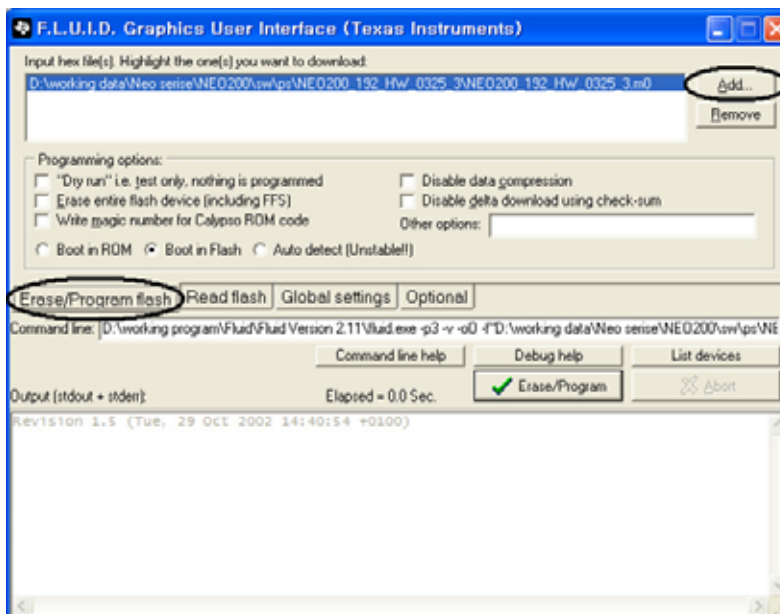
F.L.U.I.D. Graphics User Interface (Texas Instruments)

Input hex file(s). Highlight the one(s) you want to download:

D:\working data\Neo serise\NEO200\sw\ps\NEO200_192_HW_0325_3\NEO200_192_HW_0325_3.m0

Add...

Remove

Programming options:

"Dry run" i.e. test only, nothing is programmed

Erase entire flash device (including FFS)

Write magic number for Calypso ROM code

Disable data compression

Disable delta download using check-sum

Other options:

Boot in ROM

Boot in Flash

Auto detect (Unstable!!)

Erase/Program flash

Read flash

Global settings

Optional

Command line: D:\working program\Fluid\Fluid Version 2.11\fluid.exe -p3 -v -o0 -f"D:\working data\Neo serise\NEO200\sw\ps\NE

Command line help

Debug help

List devices

Output (stdout + stderr):

Elapsed = 0.0 Sec.

Erase/Program

Abort

Revision 1.5 (Tue, 29 Oct 2002 14:40:54 +0100)